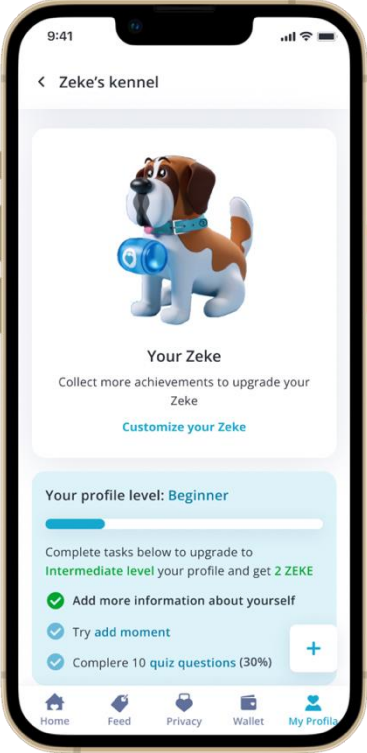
9:41

Zeke's kennel

Your Zeke

Collect more achievements to upgrade your Zeke

Customize your Zeke

Your profile level: Beginner

Complete tasks below to upgrade to Intermediate level your profile and get 2 ZEKE

Add more information about yourself

Try add moment

Complere 10 quiz questions (30%)

+

Home Feed Privacy Wallet My Profile